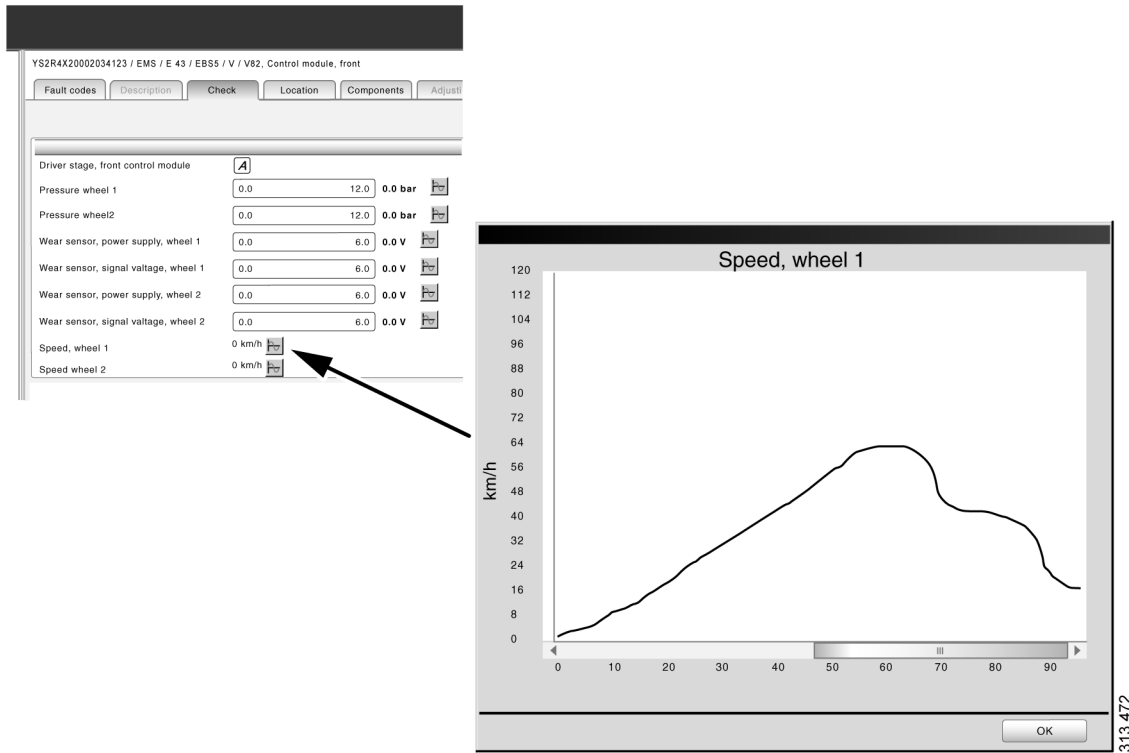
YS2R4X20002034123 / EMS / E 43 / EBS5 / V / V82, Control module, front

Fault codes | Description | Check | Location | Components | Adjusti

Driver stage, front control module A
Pressure wheel 1 0.0 12.0 0.0 bar
Pressure wheel2 0.0 12.0 0.0 bar
Wear sensor, power supply, wheel 1 0.0 6.0 0.0 V
Wear sensor, signal valtage, wheel 1 0.0 6.0 0.0 V
Wear sensor, power supply, wheel 2 0.0 6.0 0.0 V
Wear sensor, signal valtage, wheel 2 0.0 6.0 0.0 V
Speed, wheel 1 0 km/h
Speed wheel 2 0 km/h

Speed, wheel 1

km/h

120
112
104
96
88
80
72
64
56
48
40
32
24
16
8
0

0 10 20 30 40 50 60 70 80 90

III

OK

313 472